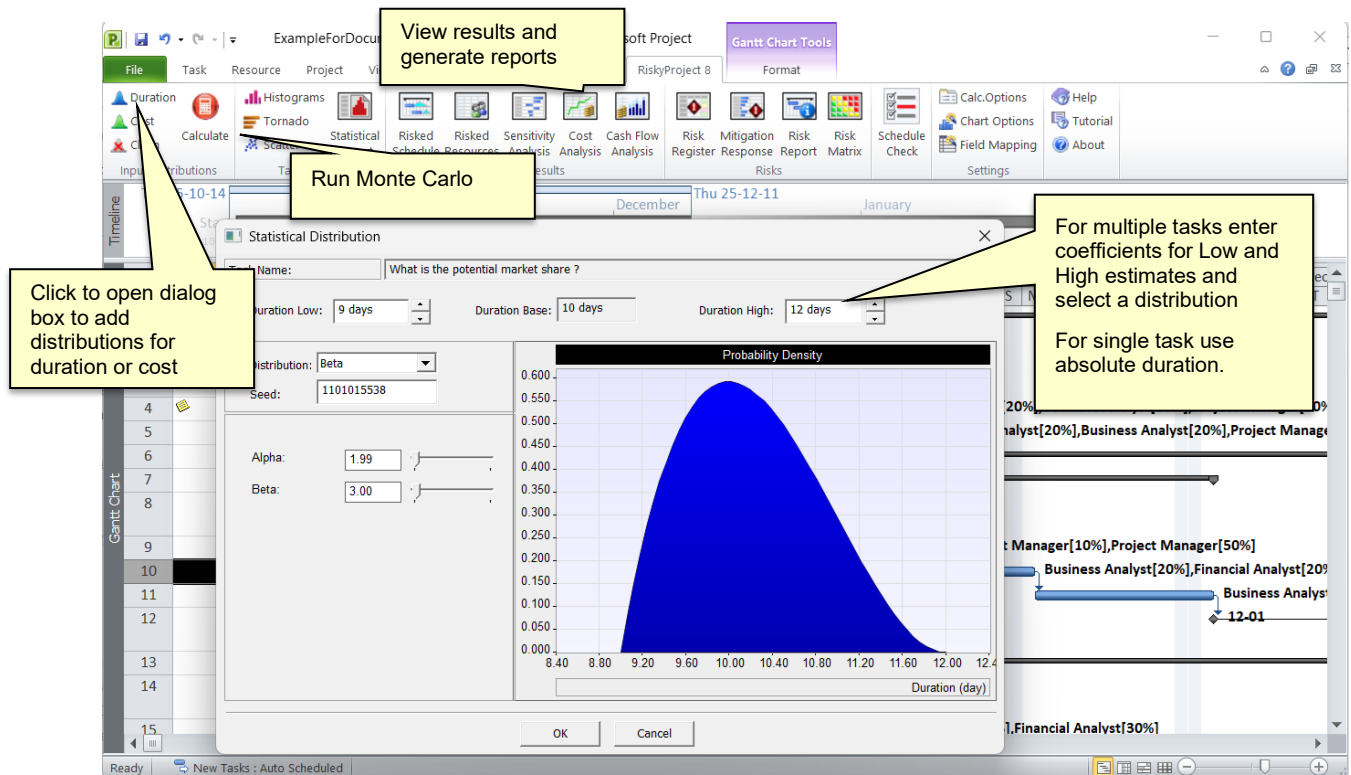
ExampleForDocu soft Project

View results and generate reports

Gantt Chart Tools

File Task Resource Project Vi RiskyProject 8 Format

Duration
Cost
Calculate
Histograms
Tornado
Statistical
Risked Schedule
Risked Resources
Sensitivity Analysis
Cost Analysis
Cash Flow Analysis
Risk Register
Mitigation Response
Risk Report
Risk Matrix
Schedule Check
Calc.Options
Chart Options
Field Mapping
Help
Tutorial
About
Input Distributions
Results
Risks
Settings

Run Monte Carlo

Timeline
December
Thu 25-12-11
January

Statistical Distribution

Task Name: What is the potential market share ?

Duration Low: 9 days
Duration Base: 10 days
Duration High: 12 days

Distribution: Beta
Seed: 1101015538

Alpha: 1.99
Beta: 3.00

Probability Density

0.600
0.550
0.500
0.450
0.400
0.350
0.300
0.250
0.200
0.150
0.100
0.050
0.000

8.40 8.80 9.20 9.60 10.00 10.40 10.80 11.20 11.60 12.00 12.4

Duration (day)

OK Cancel

Click to open dialog box to add distributions for duration or cost

For multiple tasks enter coefficients for Low and High estimates and select a distribution

For single task use absolute duration.

Gantt Chart

4
5
6
7
8
9
10
11
12
13
14
15

[20%]
Analyst[20%],Business Analyst[20%],Project Manage
t Manager[10%],Project Manager[50%]
Business Analyst[20%],Financial Analyst[20%
Business Analyst
12-01
],Financial Analyst[30%]

Ready New Tasks : Auto Scheduled